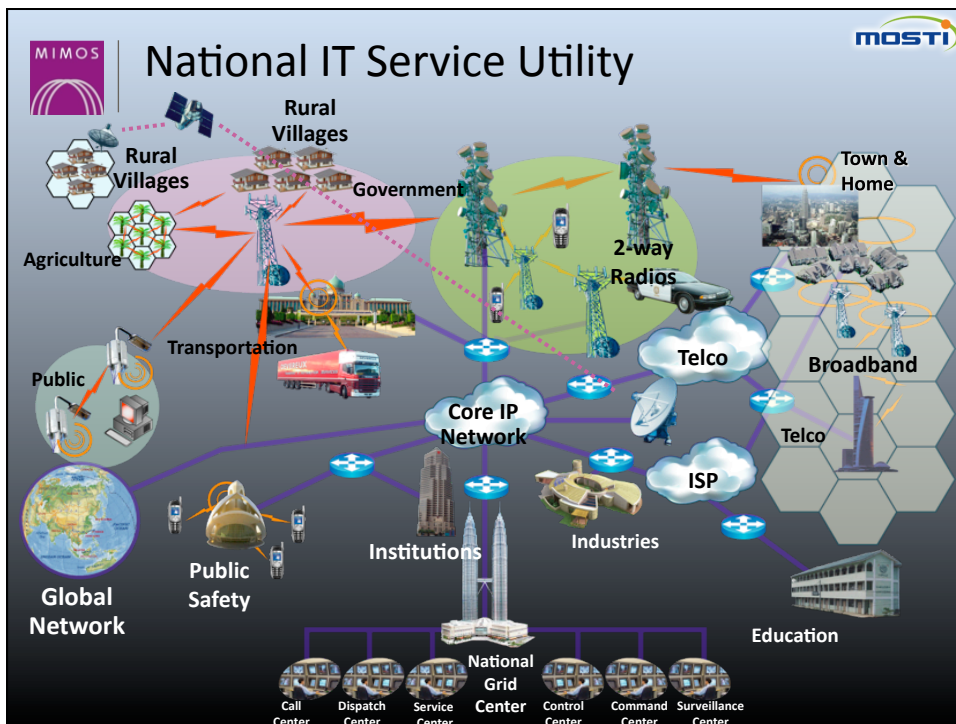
MIMOS

National IT Service Utility

MOSTI

Rural Villages

Rural Villages

Government

Town & Home

Agriculture

2-way Radios

Transportation

Public

Telco

Broadband

Core IP Network

Telco

ISP

Global Network

Public Safety

Institutions

Industries

Education

National Grid Center

Call Center

Dispatch Center

Service Center

Control Center

Command Center

Surveillance Center